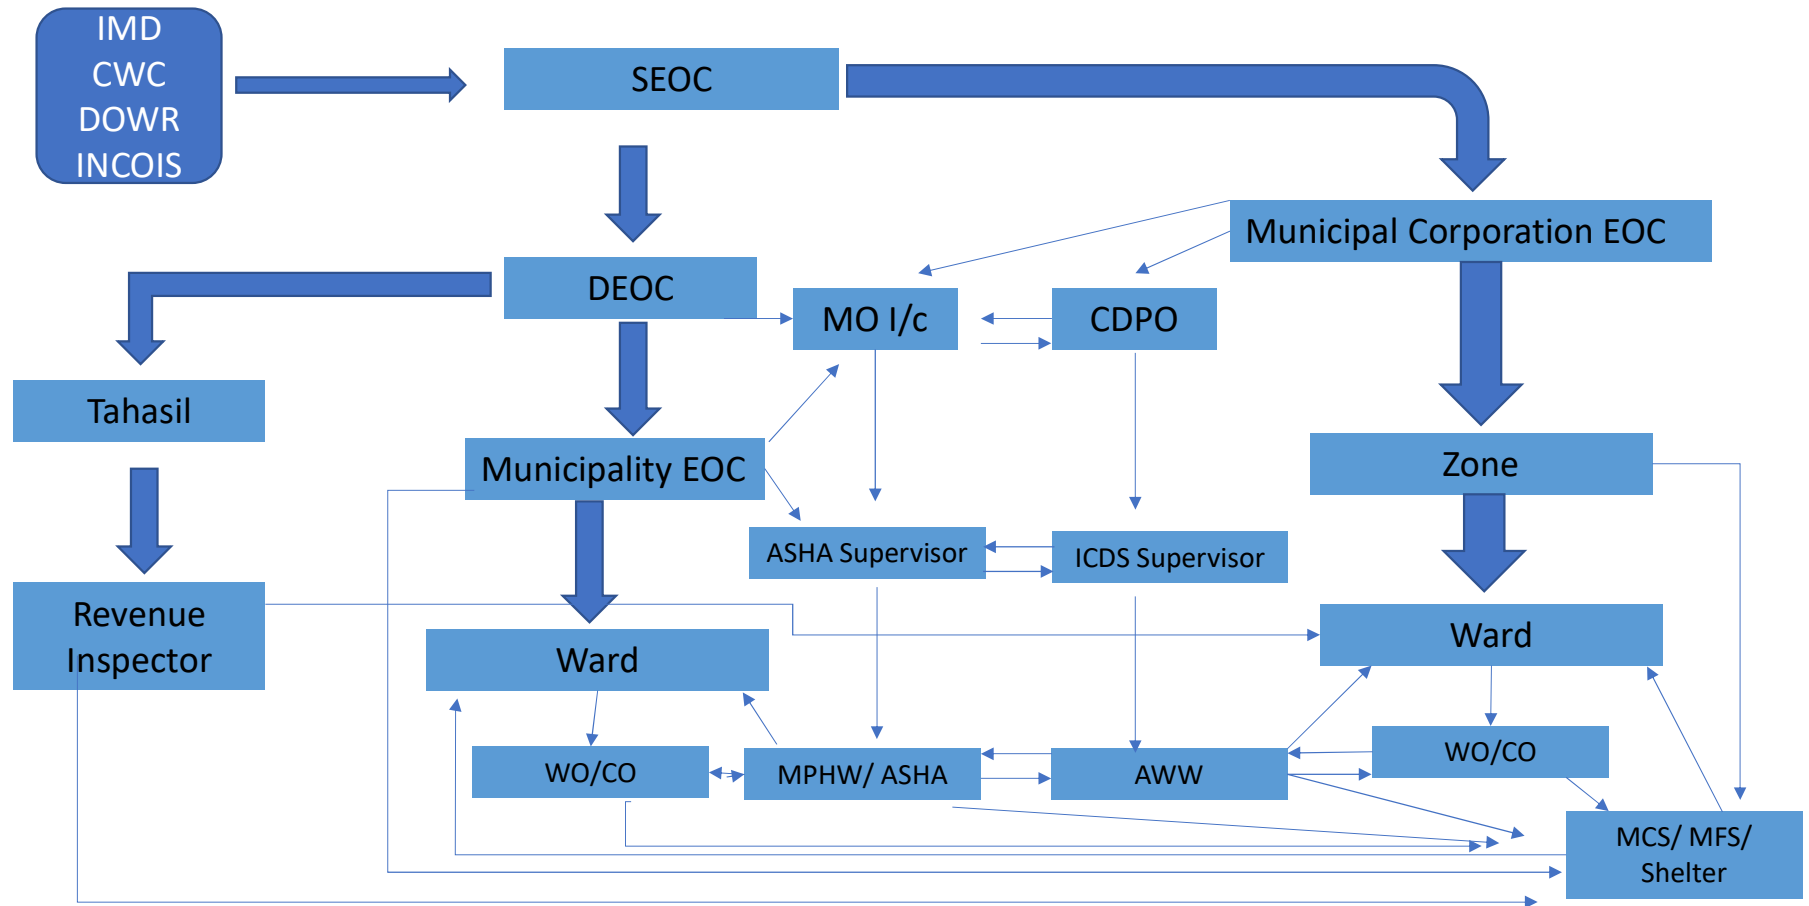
IMD
CWC
DOWR
INCOIS

SEOC

DEOC

Municipal Corporation EOC

MO I/c

CDPO

Tahasil

Municipality EOC

Zone

ASHA Supervisor

ICDS Supervisor

Revenue Inspector

Ward

Ward

WO/CO

MPHW/ ASHA

AWW

WO/CO

MCS/ MFS/ Shelter